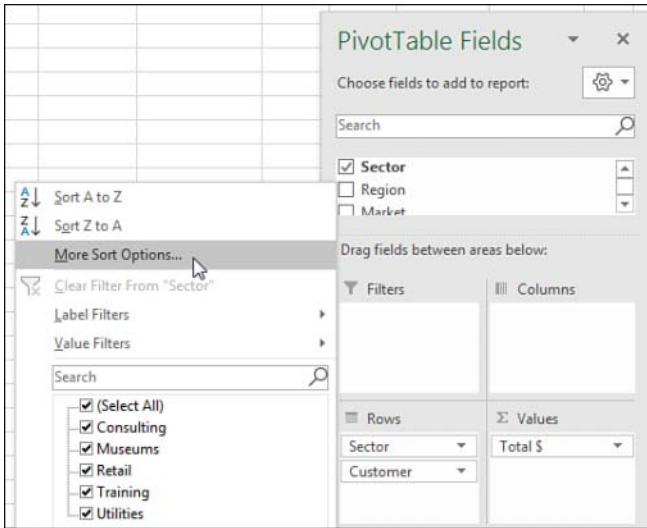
PivotTable Fields

Choose fields to add to report:

Search

Sector
Region
Market

Sort A to Z
Sort Z to A
More Sort Options...
Clear Filter From "Sector"
Label Filters
Value Filters
Search
(Select All)
Consulting
Museums
Retail
Training
Utilities

Drag fields between areas below:

Filters

Columns

Rows
Sector
Customer

$\Sigma$ Values
Total $